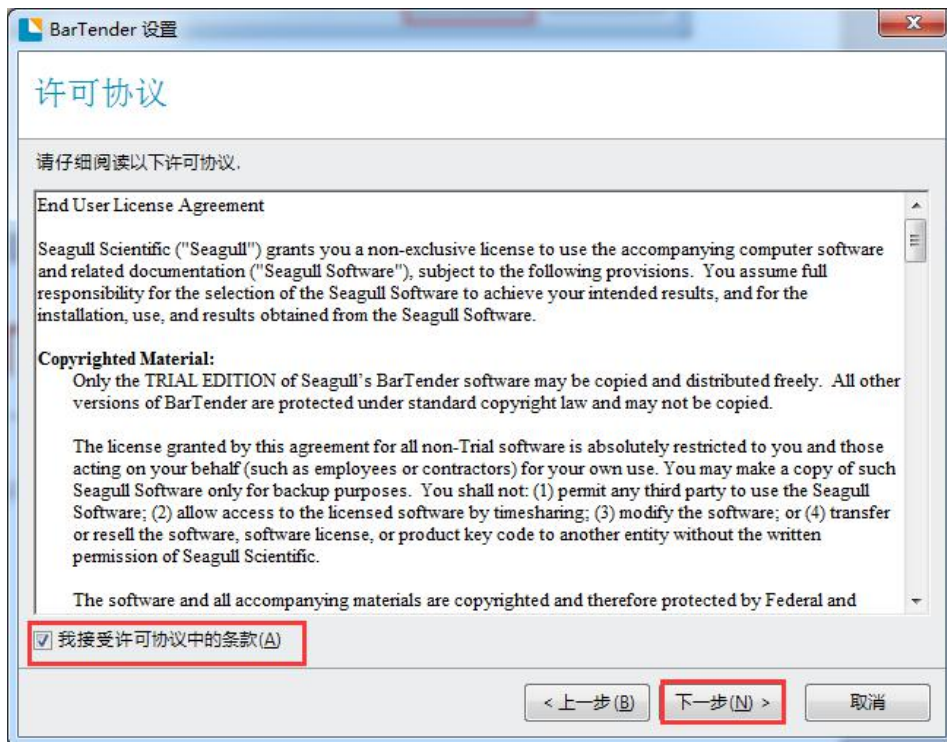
BarTender 设置

许可协议

请仔细阅读以下许可协议.

End User License Agreement

Seagull Scientific ("Seagull") grants you a non-exclusive license to use the accompanying computer software and related documentation ("Seagull Software"), subject to the following provisions. You assume full responsibility for the selection of the Seagull Software to achieve your intended results, and for the installation, use, and results obtained from the Seagull Software.

Copyrighted Material:

Only the TRIAL EDITION of Seagull's BarTender software may be copied and distributed freely. All other versions of BarTender are protected under standard copyright law and may not be copied.

The license granted by this agreement for all non-Trial software is absolutely restricted to you and those acting on your behalf (such as employees or contractors) for your own use. You may make a copy of such Seagull Software only for backup purposes. You shall not: (1) permit any third party to use the Seagull Software; (2) allow access to the licensed software by timesharing; (3) modify the software; or (4) transfer or resell the software, software license, or product key code to another entity without the written permission of Seagull Scientific.

The software and all accompanying materials are copyrighted and therefore protected by Federal and

我接受许可协议中的条款(A)

< 上一步(B)

下一步(N) >

取消